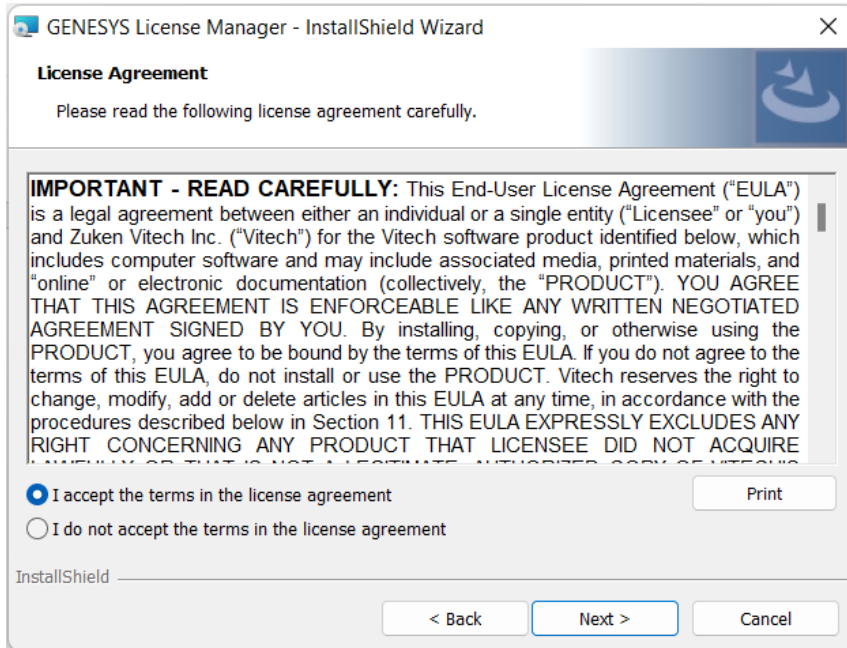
GENESYS License Manager - InstallShield Wizard

License Agreement

Please read the following license agreement carefully.

IMPORTANT - READ CAREFULLY: This End-User License Agreement ("EULA") is a legal agreement between either an individual or a single entity ("Licensee" or "you") and Zuken Vitech Inc. ("Vitech") for the Vitech software product identified below, which includes computer software and may include associated media, printed materials, and "online" or electronic documentation (collectively, the "PRODUCT"). YOU AGREE THAT THIS AGREEMENT IS ENFORCEABLE LIKE ANY WRITTEN NEGOTIATED AGREEMENT SIGNED BY YOU. By installing, copying, or otherwise using the PRODUCT, you agree to be bound by the terms of this EULA. If you do not agree to the terms of this EULA, do not install or use the PRODUCT. Vitech reserves the right to change, modify, add or delete articles in this EULA at any time, in accordance with the procedures described below in Section 11. THIS EULA EXPRESSLY EXCLUDES ANY RIGHT CONCERNING ANY PRODUCT THAT LICENSEE DID NOT ACQUIRE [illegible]

I accept the terms in the license agreement

Print

I do not accept the terms in the license agreement

InstallShield

< Back

Next >

Cancel